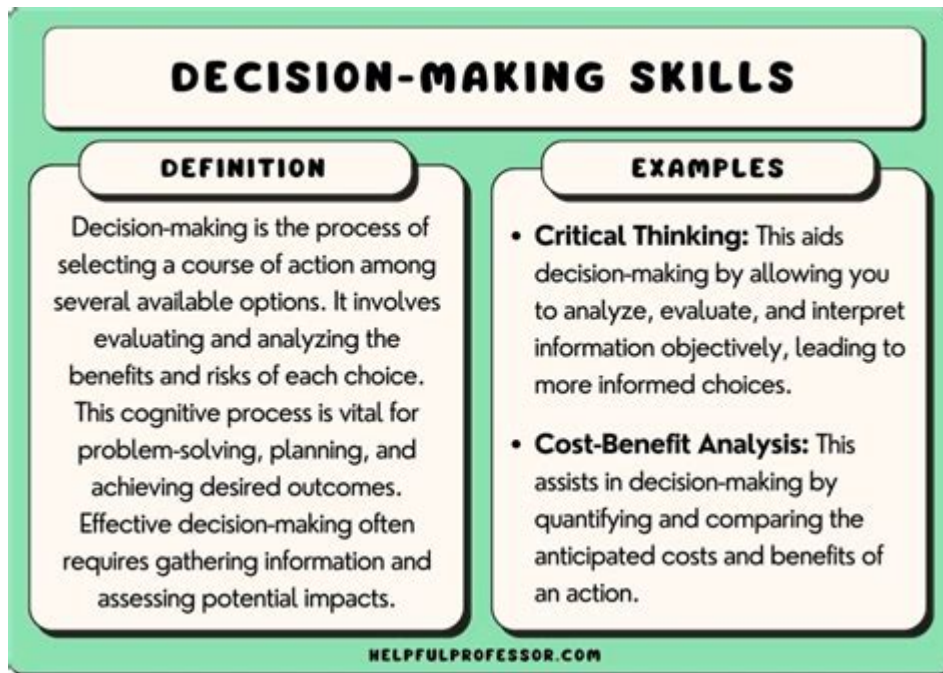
DECISION-MAKING SKILLS

DEFINITION

Decision-making is the process of selecting a course of action among several available options. It involves evaluating and analyzing the benefits and risks of each choice. This cognitive process is vital for problem-solving, planning, and achieving desired outcomes. Effective decision-making often requires gathering information and assessing potential impacts.

EXAMPLES

• **Critical Thinking:** This aids decision-making by allowing you to analyze, evaluate, and interpret information objectively, leading to more informed choices.

• **Cost-Benefit Analysis:** This assists in decision-making by quantifying and comparing the anticipated costs and benefits of an action.

HELPFULPROFESSOR.COM